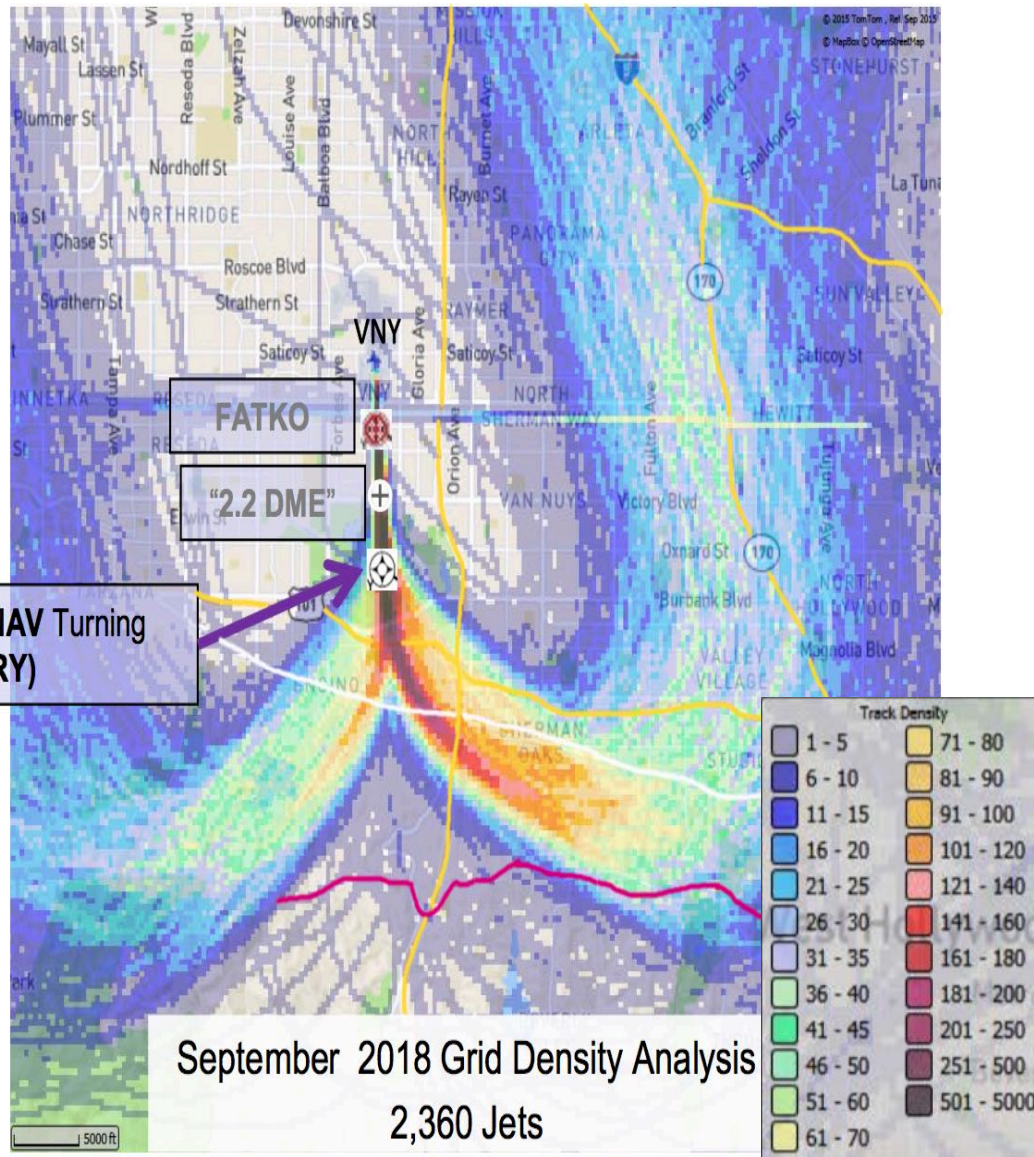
© 2015 TomTom, Rel. Sep 2015
© Mapbox © OpenStreetMap

Devonshire St
Mayall St
Lassen St
Reseda Blvd
Zelzah Ave
Plummer St
Louise Ave
Balboa Blvd
Nordhoff St
NORTH HILLS
Burnet Ave
Rayen St
ARLETA
Branford St
Sheldon St
STONEHURST
La Tuna
NORTHRIDGE
Chase St
PANORAMA CITY
Roscoe Blvd
170
SUN VALLEY
Strathern St
Strathern St
RAYMER
VNY
Saticoy St
Gloria Ave
Saticoy St
Saticoy St
Tampa Ave
WINNETKA
RESEDA
FATKO
Forbes Ave
NORTH
SHERMAN WAY
Orion Ave
Fulton Ave
HEWITT
Tujunga Ave
RESEDA
"2.2 DME"
VAN NUYS
Victory Blvd
Erwin St
Oxnard St
170
TARZANA
101
Burbank Blvd
NORTH HOLLYWOOD
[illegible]NAV Turning
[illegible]RY)
VALLEY VILLAGE
Magnolia Blvd
ENCINO
SHERMAN OAKS
STUDI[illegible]

Track Density
| | |
|---|---|
| 1 - 5 | 71 - 80 |
| 6 - 10 | 81 - 90 |
| 11 - 15 | 91 - 100 |
| 16 - 20 | 101 - 120 |
| 21 - 25 | 121 - 140 |
| 26 - 30 | 141 - 160 |
| 31 - 35 | 161 - 180 |
| 36 - 40 | 181 - 200 |
| 41 - 45 | 201 - 250 |
| 46 - 50 | 251 - 500 |
| 51 - 60 | 501 - 5000 |
| 61 - 70 | |

September 2018 Grid Density Analysis
2,360 Jets

5000 ft